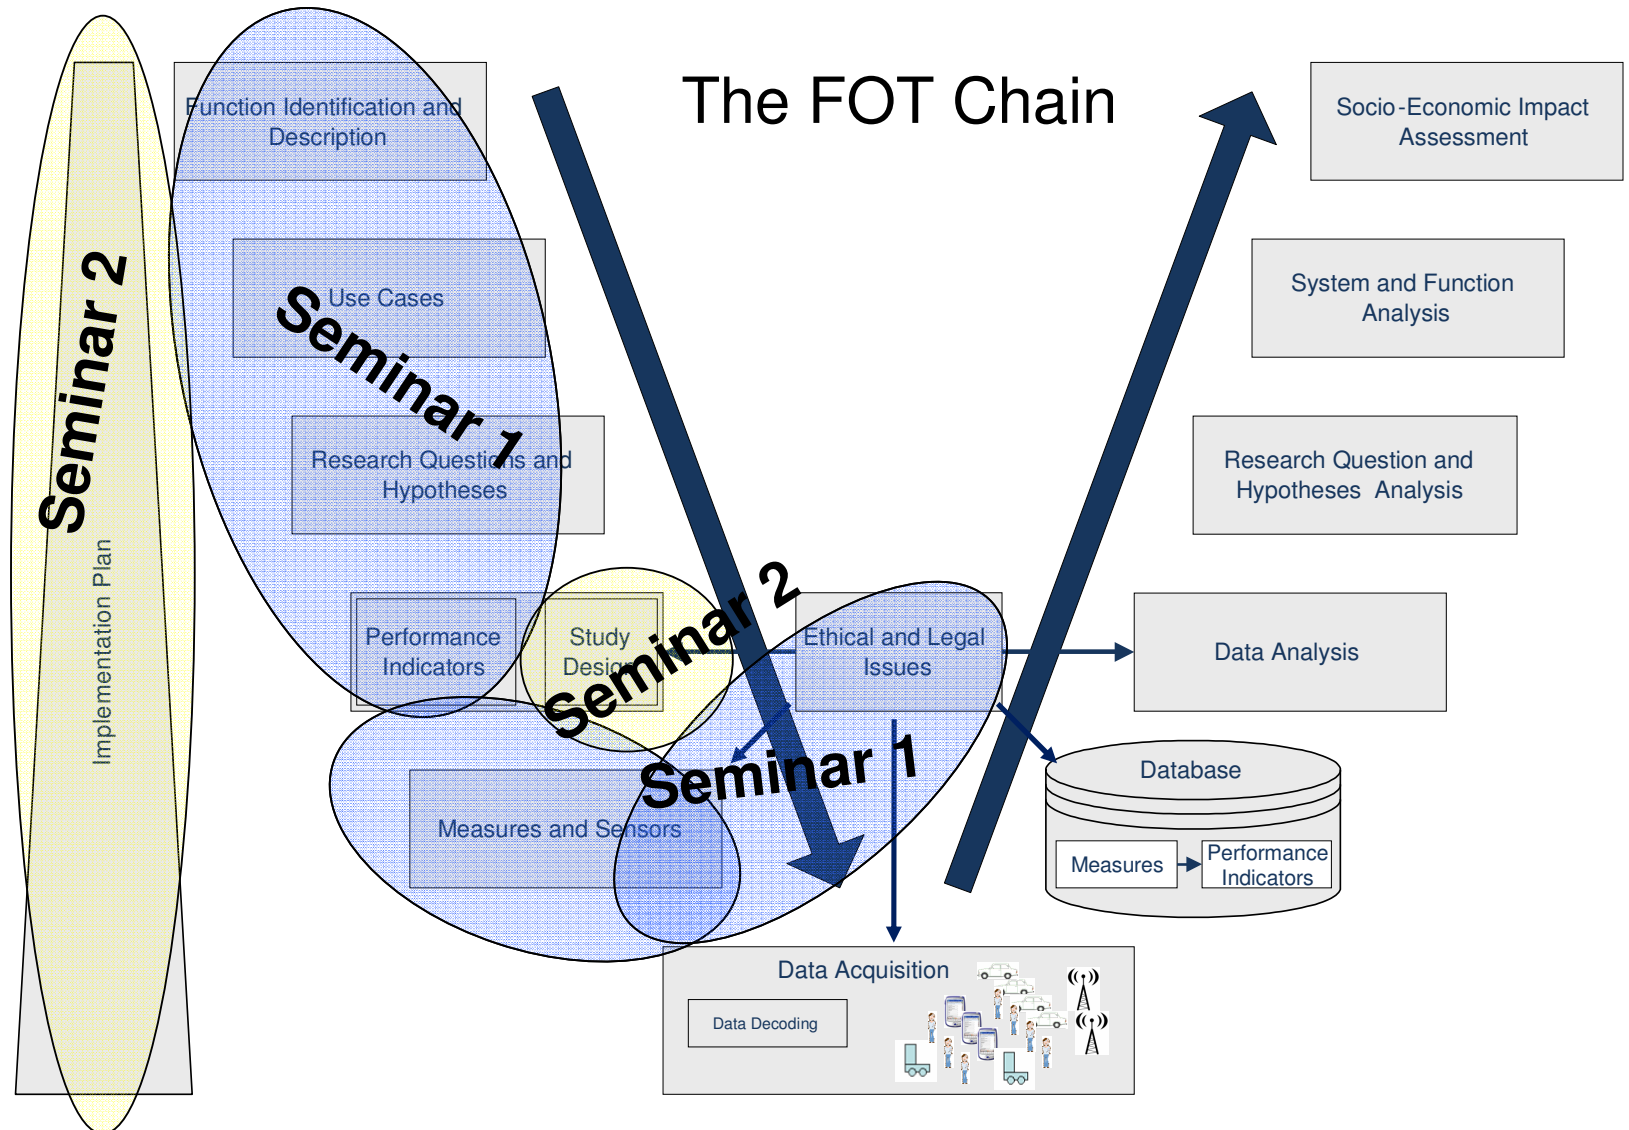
The FOT Chain

Seminar 2

Implementation Plan

Function Identification and Description

Use Cases

Seminar 1

Research Questions and Hypotheses

Performance Indicators

Study Design

Seminar 2

Ethical and Legal Issues

Seminar 1

Measures and Sensors

Data Acquisition

Data Decoding

Socio-Economic Impact Assessment

System and Function Analysis

Research Question and Hypotheses Analysis

Data Analysis

Database

Measures

Performance Indicators